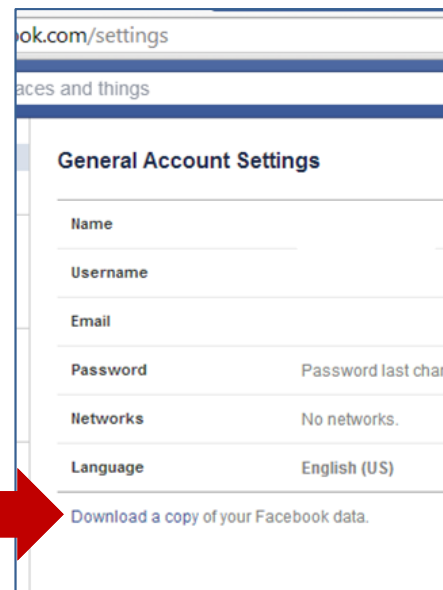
ok.com/settings

aces and things

General Account Settings

| Name | |
|---|---|
| Username | |
| Email | |
| Password | Password last char |
| Networks | No networks. |
| Language | English (US) |

Download a copy of your Facebook data.